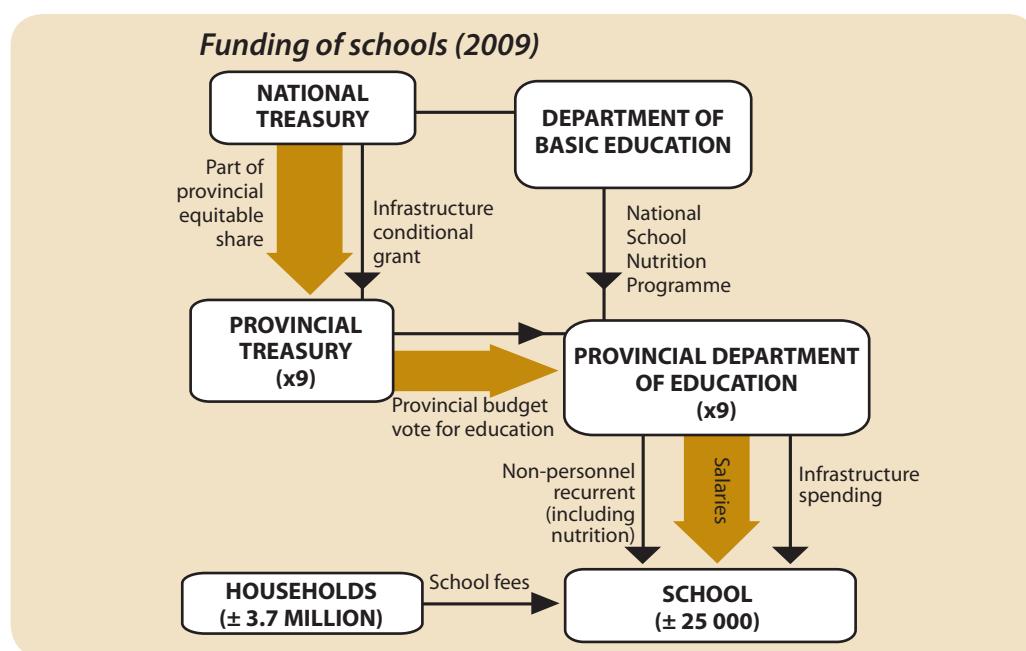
Funding of schools (2009)

NATIONAL TREASURY

DEPARTMENT OF BASIC EDUCATION

Part of provincial equitable share

Infrastructure conditional grant

National School Nutrition Programme

PROVINCIAL TREASURY (x9)

PROVINCIAL DEPARTMENT OF EDUCATION (x9)

Provincial budget vote for education

Non-personnel recurrent (including nutrition)

Salaries

Infrastructure spending

HOUSEHOLDS (± 3.7 MILLION)

School fees

SCHOOL (± 25 000)